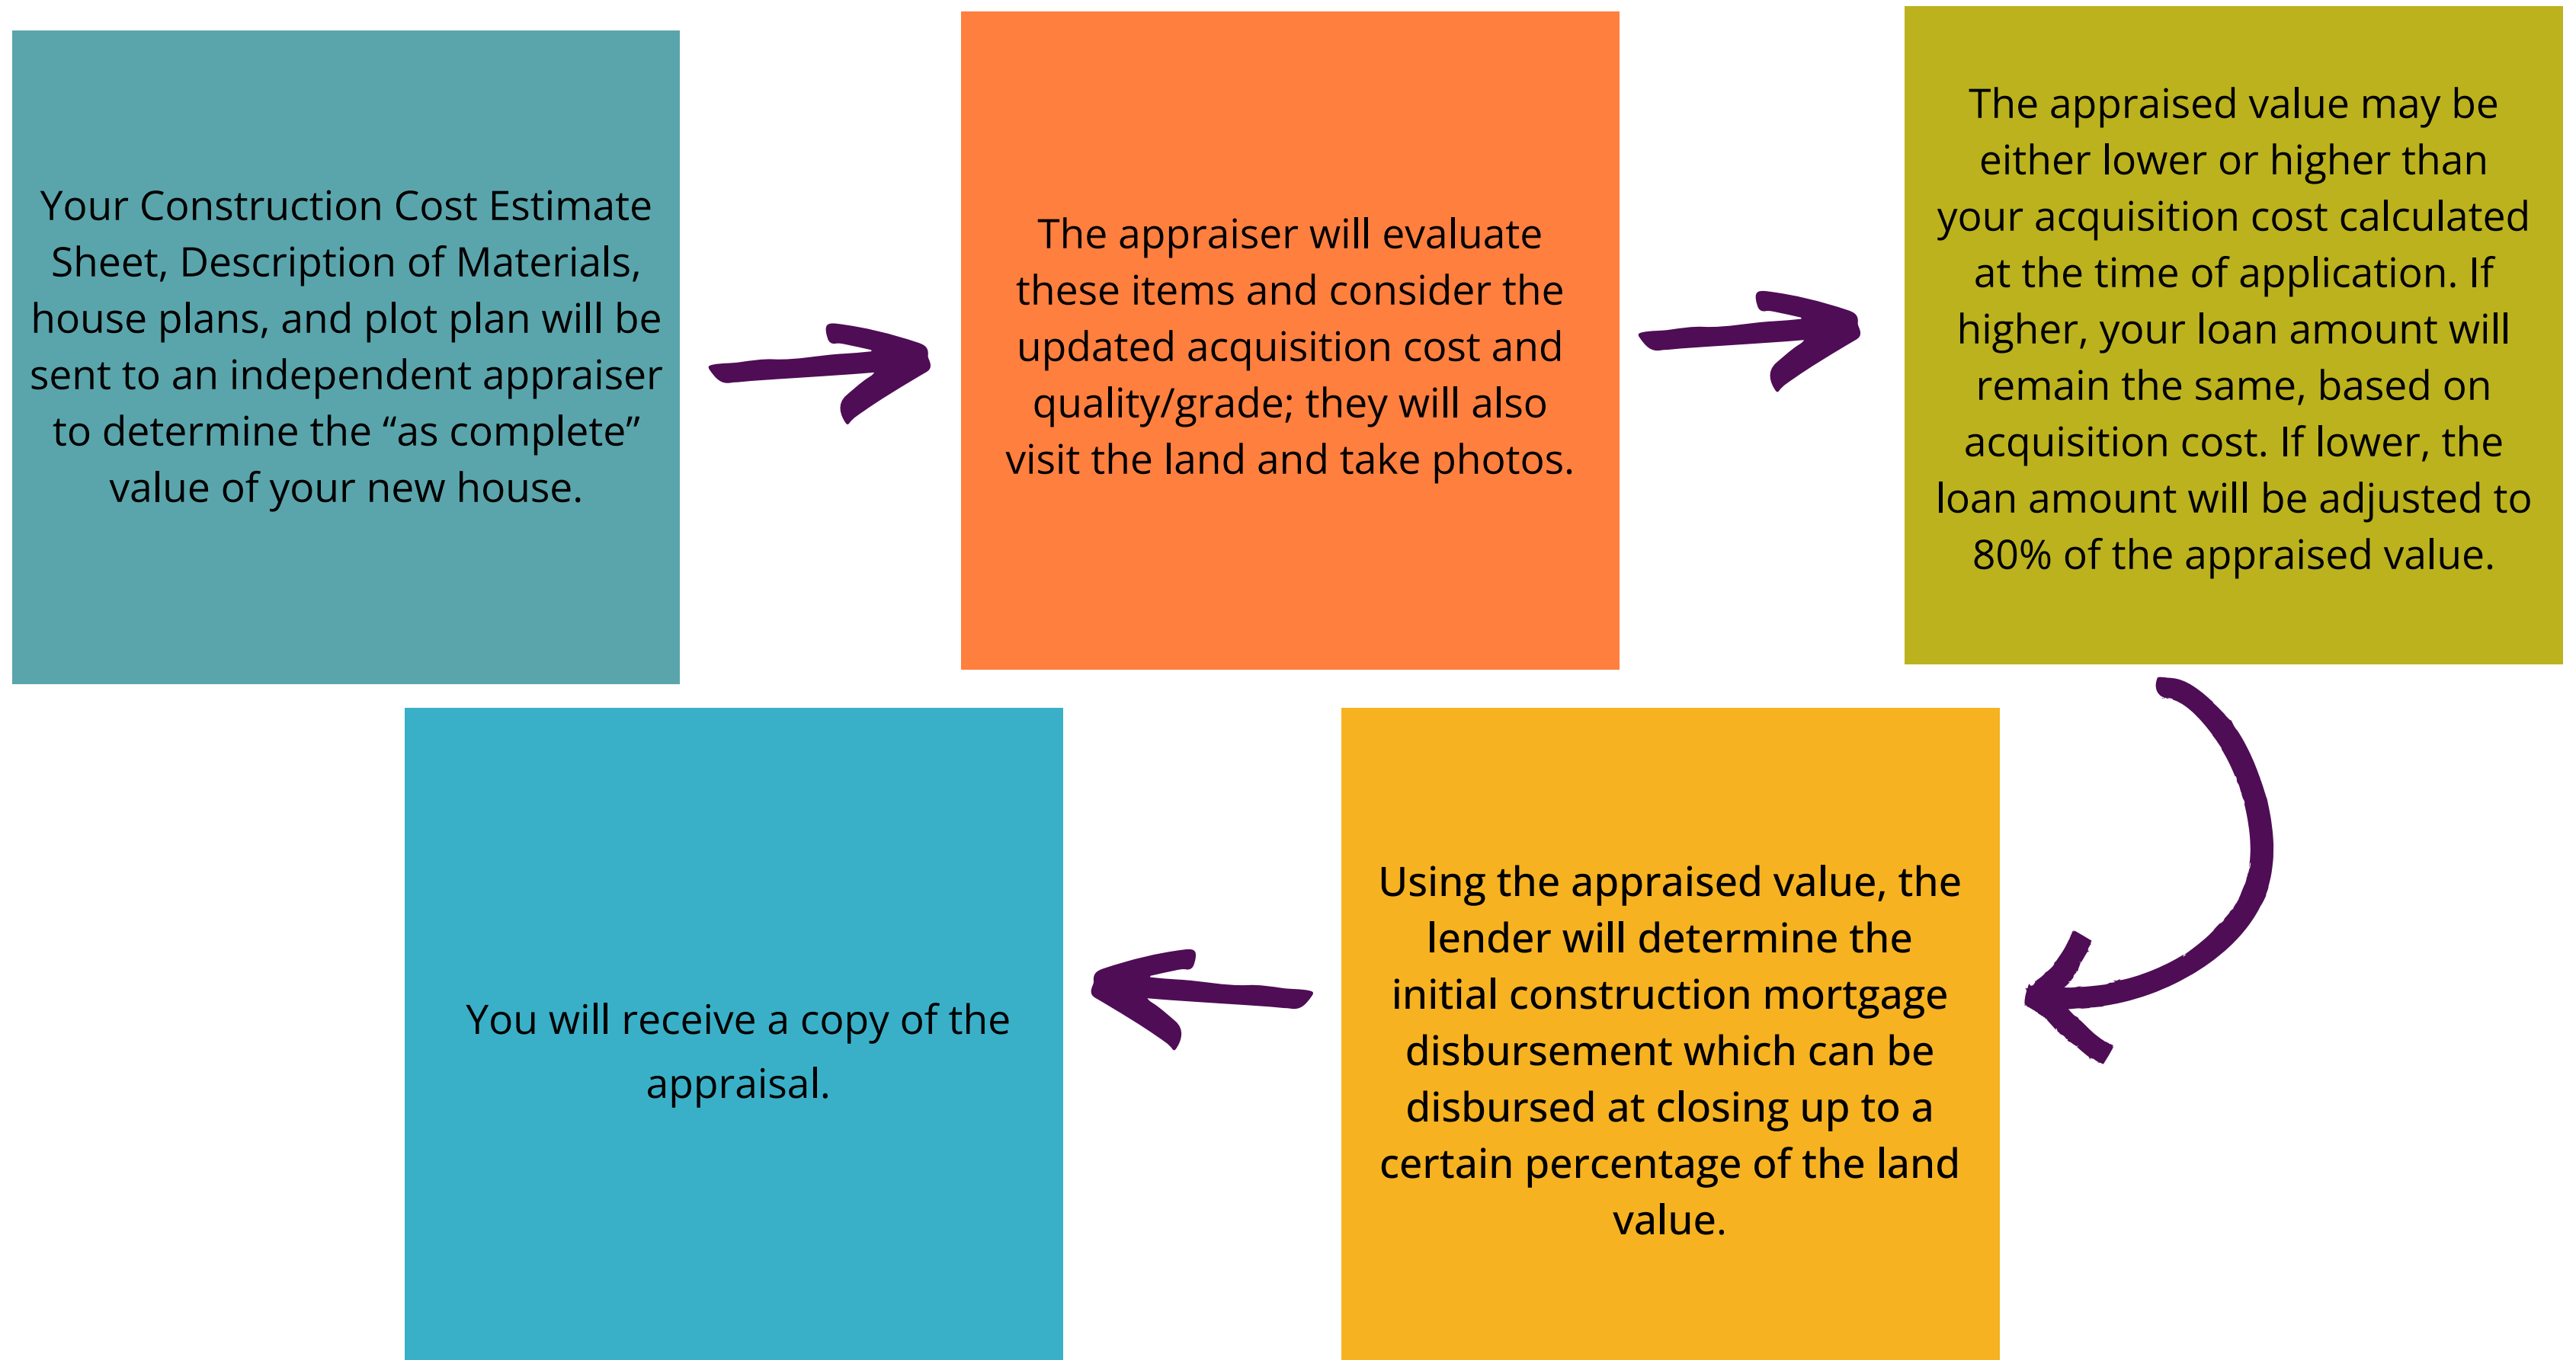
Your Construction Cost Estimate Sheet, Description of Materials, house plans, and plot plan will be sent to an independent appraiser to determine the “as complete” value of your new house.

The appraiser will evaluate these items and consider the updated acquisition cost and quality/grade; they will also visit the land and take photos.

The appraised value may be either lower or higher than your acquisition cost calculated at the time of application. If higher, your loan amount will remain the same, based on acquisition cost. If lower, the loan amount will be adjusted to 80% of the appraised value.

Using the appraised value, the lender will determine the initial construction mortgage disbursement which can be disbursed at closing up to a certain percentage of the land value.

You will receive a copy of the appraisal.